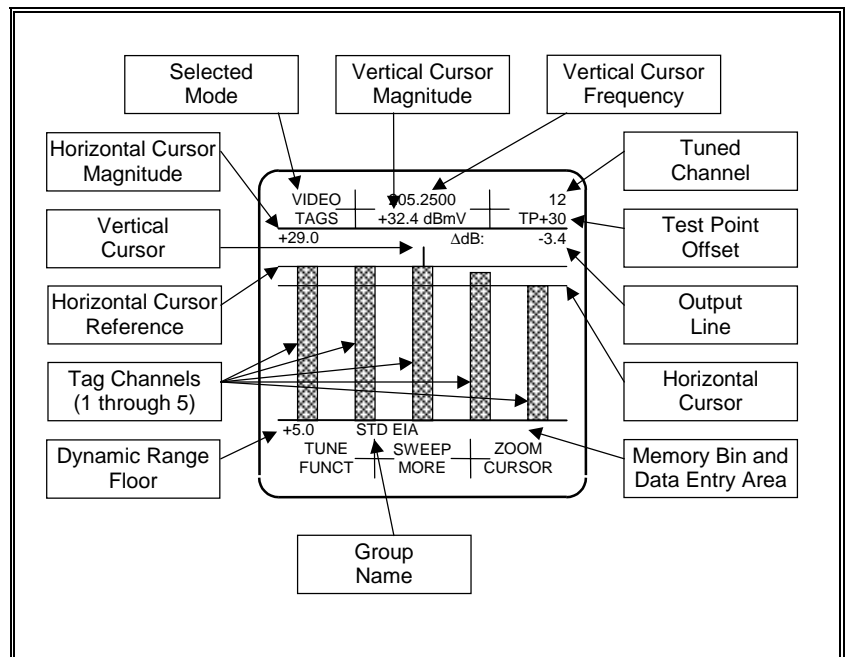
Selected Mode

Vertical Cursor Magnitude

Vertical Cursor Frequency

Horizontal Cursor Magnitude

Tuned Channel

VIDEO
TAGS

205.2500
+32.4 dBmV

12
TP+30

Vertical Cursor

+29.0

ΔdB:

-3.4

Test Point Offset

Horizontal Cursor Reference

Output Line

Tag Channels (1 through 5)

Horizontal Cursor

+5.0

STD EIA

Dynamic Range Floor

TUNE
FUNCT

SWEEP
MORE

ZOOM
CURSOR

Memory Bin and Data Entry Area

Group Name